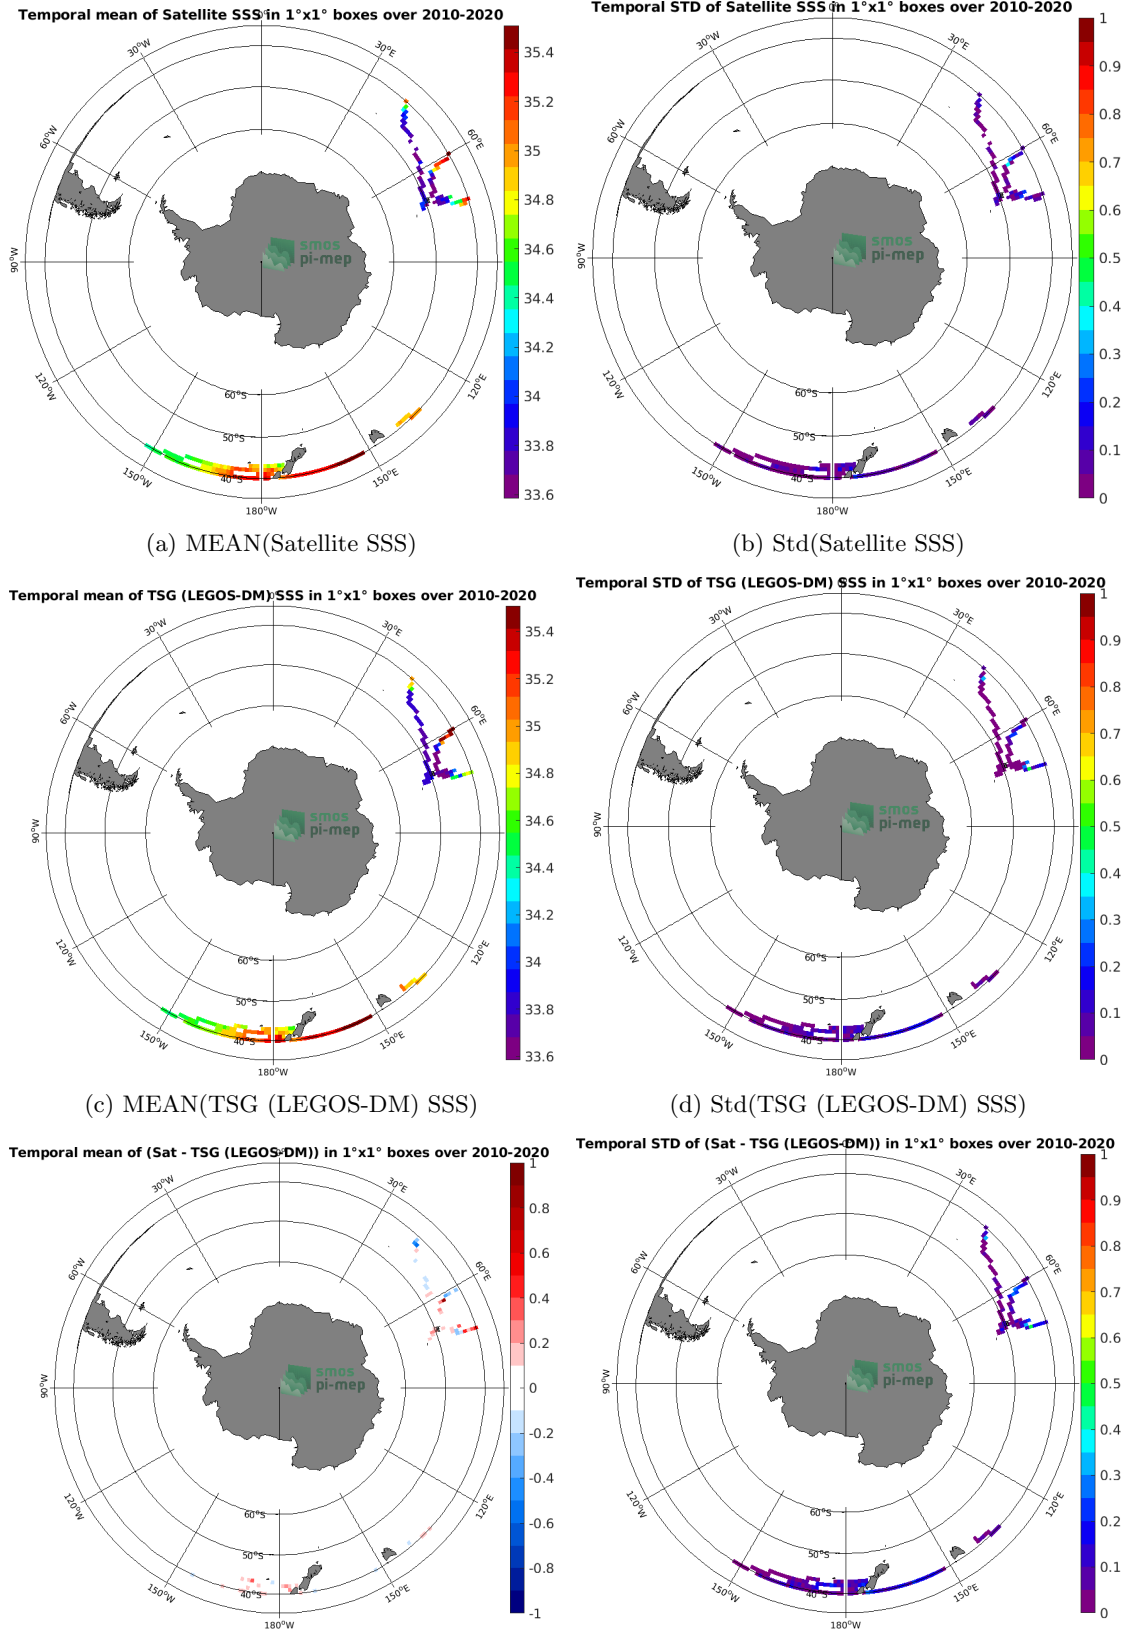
Temporal mean of Satellite SSS in 1°x1° boxes over 2010-2020

30°W 30°E 60°W 60°E 90°W 120°W 120°E 150°W 150°E 180°W 60°S 50°S 40°S

smos pi-mep

35.4 35.2 35 34.8 34.6 34.4 34.2 34 33.8 33.6

(a) MEAN(Satellite SSS)

Temporal STD of Satellite SSS in 1°x1° boxes over 2010-2020

30°W 30°E 60°W 60°E 90°W 120°W 120°E 150°W 150°E 180°W 60°S 50°S 40°S

smos pi-mep

1 0.9 0.8 0.7 0.6 0.5 0.4 0.3 0.2 0.1 0

(b) Std(Satellite SSS)

Temporal mean of TSG (LEGOS-DM) SSS in 1°x1° boxes over 2010-2020

30°W 30°E 60°W 60°E 90°W 120°W 120°E 150°W 150°E 180°W 60°S 50°S 40°S

smos pi-mep

35.4 35.2 35 34.8 34.6 34.4 34.2 34 33.8 33.6

(c) MEAN(TSG (LEGOS-DM) SSS)

Temporal STD of TSG (LEGOS-DM) SSS in 1°x1° boxes over 2010-2020

30°W 30°E 60°W 60°E 90°W 120°W 120°E 150°W 150°E 180°W 60°S 50°S 40°S

smos pi-mep

1 0.9 0.8 0.7 0.6 0.5 0.4 0.3 0.2 0.1 0

(d) Std(TSG (LEGOS-DM) SSS)

Temporal mean of (Sat - TSG (LEGOS-DM)) in 1°x1° boxes over 2010-2020

30°W 30°E 60°W 60°E 90°W 120°W 120°E 150°W 150°E 180°W 60°S 50°S 40°S

smos pi-mep

1 0.8 0.6 0.4 0.2 0 -0.2 -0.4 -0.6 -0.8 -1

Temporal STD of (Sat - TSG (LEGOS-DM)) in 1°x1° boxes over 2010-2020

30°W 30°E 60°W 60°E 90°W 120°W 120°E 150°W 150°E 180°W 60°S 50°S 40°S

smos pi-mep

1 0.9 0.8 0.7 0.6 0.5 0.4 0.3 0.2 0.1 0